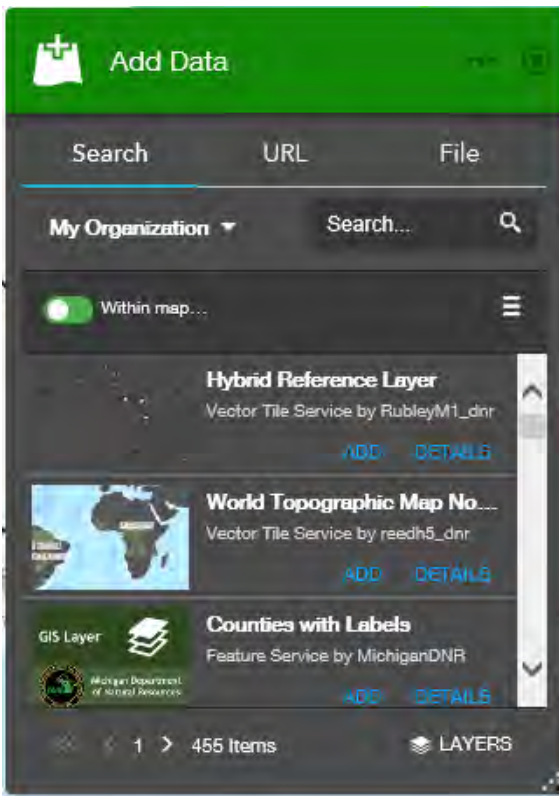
Add Data

Search
URL
File

My Organization
Search...

Within map...

Hybrid Reference Layer
Vector Tile Service by RubleyM1_dnr
ADD
DETAILS

World Topographic Map No...
Vector Tile Service by reedh5_dnr
ADD
DETAILS

GIS Layer
Michigan Department of Natural Resources
Counties with Labels
Feature Service by MichiganDNR
ADD
DETAILS

1
455 Items
LAYERS